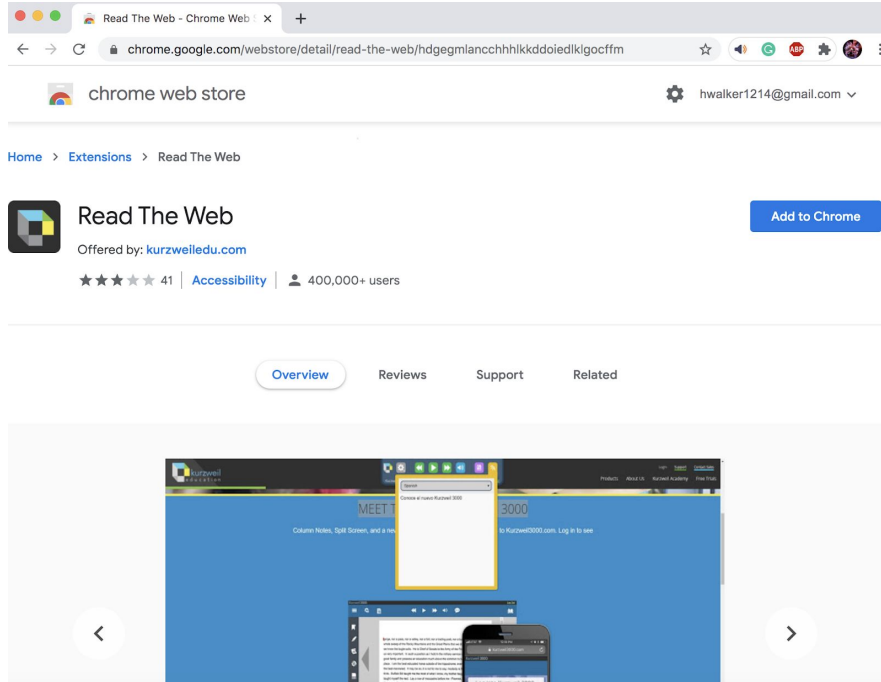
Read The Web - Chrome Web
chrome.google.com/webstore/detail/read-the-web/hdgegmlancchhhlkkddoiedlklgocffm
ABP
chrome web store
hwalker1214@gmail.com

Home > Extensions > Read The Web

Read The Web
Offered by: kurzweiledu.com
41 | Accessibility | 400,000+ users

Add to Chrome

Overview Reviews Support Related

kurzweil education
Spanish
Conoce al nuevo Kurzweil 3000
Login Support Contact Sales
Products About Us Kurzweil Academy Free Trials
MEET T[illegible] 3000
Column Notes, Split Screen, and a nev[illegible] to Kurzweil3000.com. Log in to see